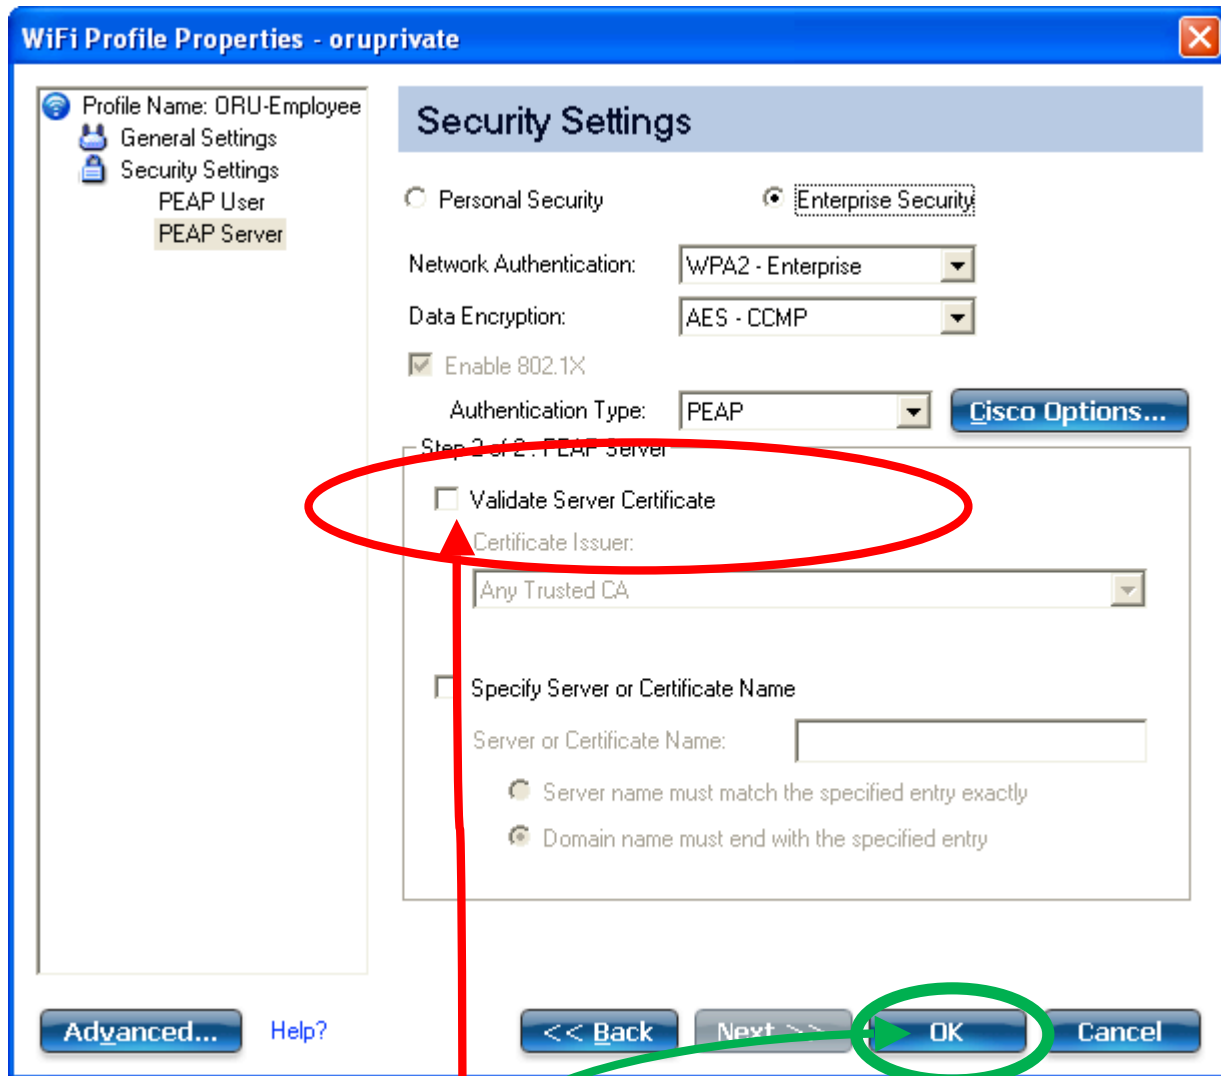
WiFi Profile Properties - oruprivate

Profile Name: ORU-Employee
General Settings
Security Settings
PEAP User
PEAP Server

Security Settings

Personal Security
Enterprise Security

Network Authentication: WPA2 - Enterprise
Data Encryption: AES - CCMP

Enable 802.1X

Authentication Type: PEAP
Cisco Options...

Step 2 of 2 : PEAP Server

Validate Server Certificate
Certificate Issuer:
Any Trusted CA

Specify Server or Certificate Name
Server or Certificate Name:
Server name must match the specified entry exactly
Domain name must end with the specified entry

Advanced...
Help?
<< Back
Next >>
OK
Cancel